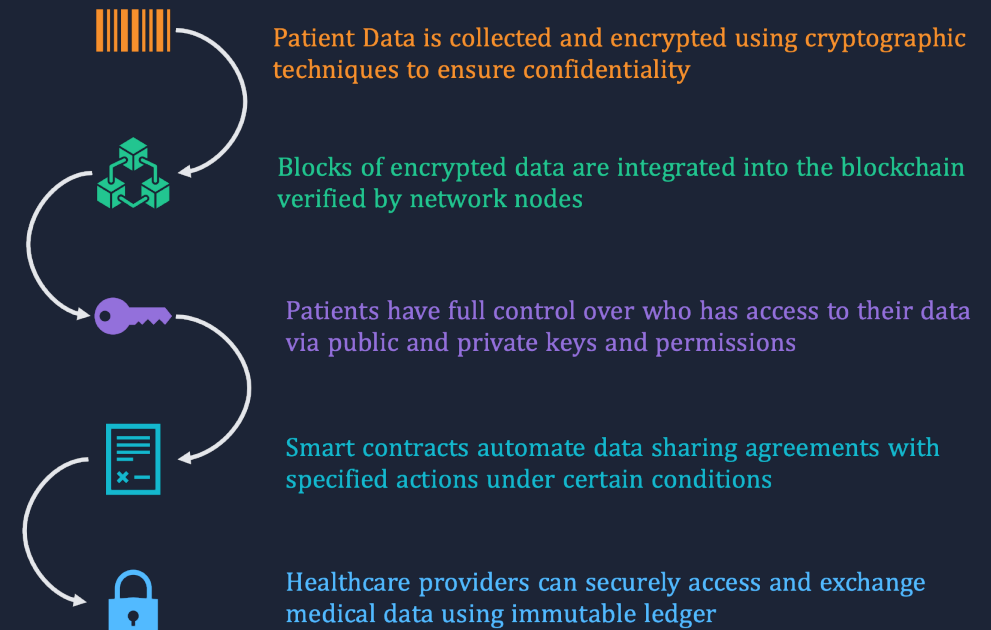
Patient Data is collected and encrypted using cryptographic techniques to ensure confidentiality

Blocks of encrypted data are integrated into the blockchain verified by network nodes

Patients have full control over who has access to their data via public and private keys and permissions

Smart contracts automate data sharing agreements with specified actions under certain conditions

Healthcare providers can securely access and exchange medical data using immutable ledger